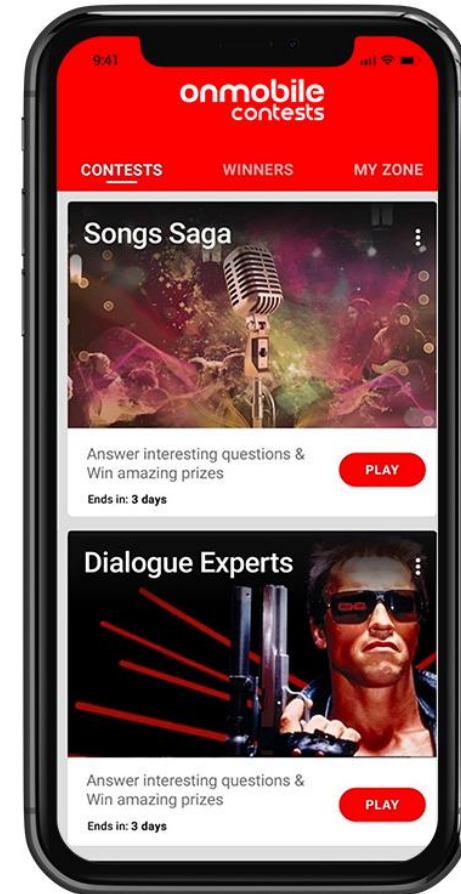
9:41

onmobile
contests

CONTESTS WINNERS MY ZONE

Songs Saga

Answer interesting questions & Win amazing prizes

Ends in: 3 days

PLAY

Dialogue Experts

Answer interesting questions & Win amazing prizes

Ends in: 3 days

PLAY